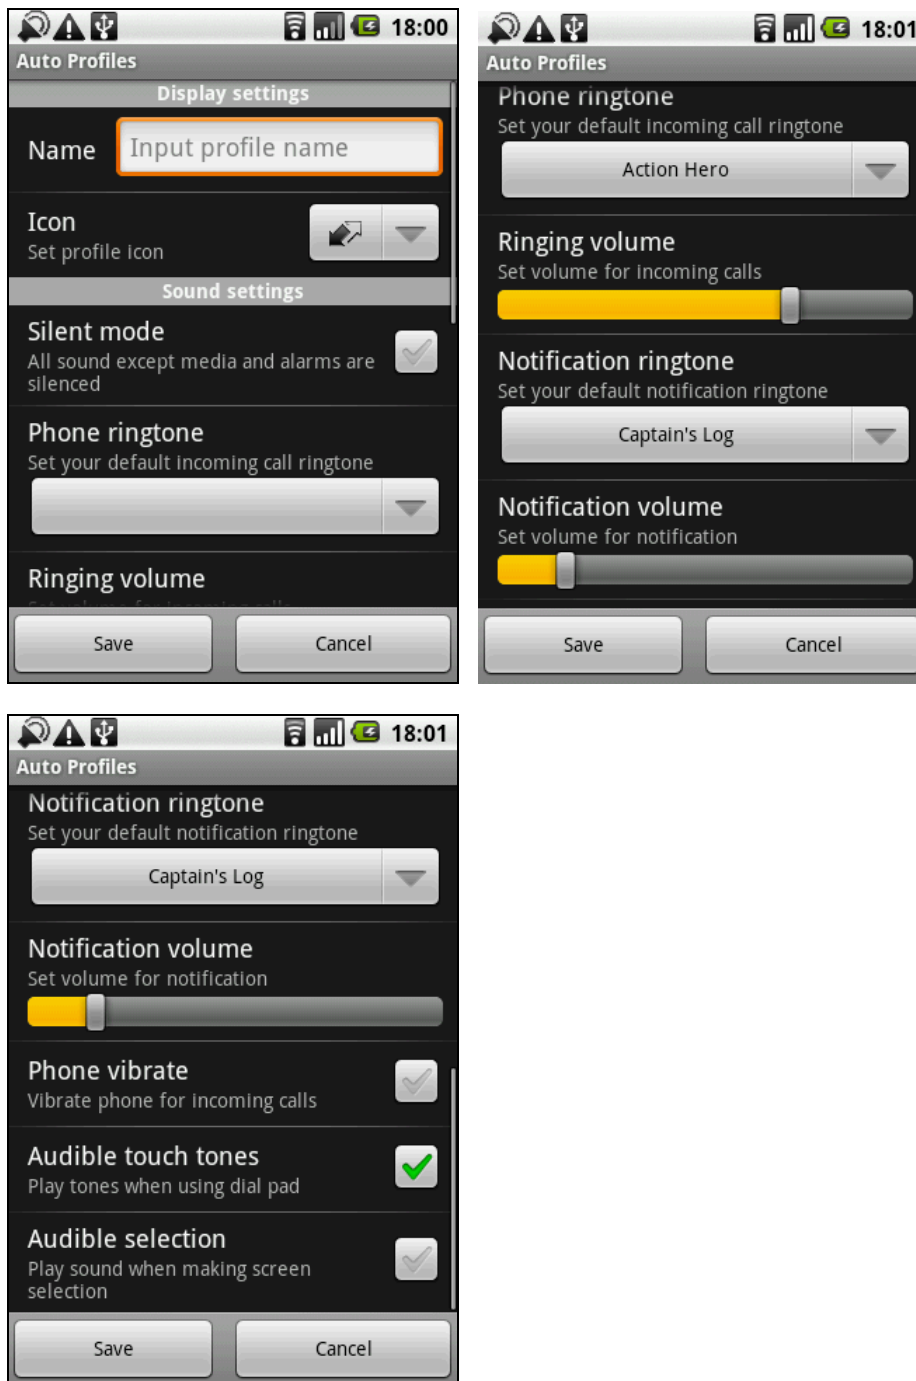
18:00
Auto Profiles
Display settings
Name
Input profile name
Icon
Set profile icon
Sound settings
Silent mode
All sound except media and alarms are silenced
Phone ringtone
Set your default incoming call ringtone
Ringing volume
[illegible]
Save
Cancel

18:01
Auto Profiles
Phone ringtone
Set your default incoming call ringtone
Action Hero
Ringing volume
Set volume for incoming calls
Notification ringtone
Set your default notification ringtone
Captain's Log
Notification volume
Set volume for notification
Save
Cancel

18:01
Auto Profiles
Notification ringtone
Set your default notification ringtone
Captain's Log
Notification volume
Set volume for notification
Phone vibrate
Vibrate phone for incoming calls
Audible touch tones
Play tones when using dial pad
Audible selection
Play sound when making screen selection
Save
Cancel